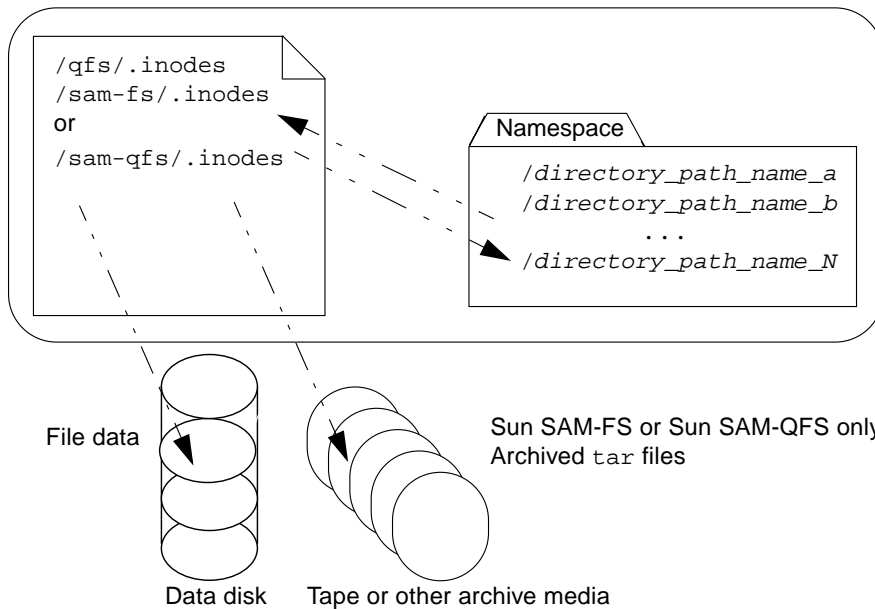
/qfs/.inodes
/sam-fs/.inodes
or
/sam-qfs/.inodes

Namespace

/directory_path_name_a
/directory_path_name_b
...
/directory_path_name_N

File data

Sun SAM-FS or Sun SAM-QFS only
Archived tar files

Data disk

Tape or other archive media